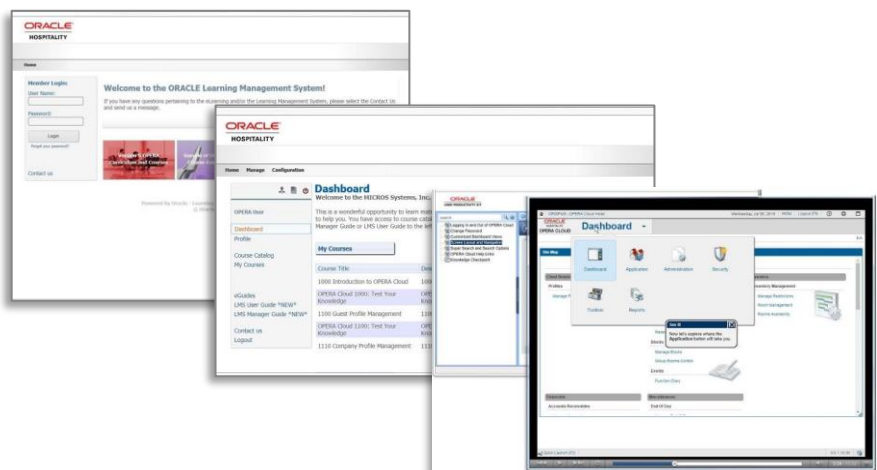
ORACLE
HOSPITALITY

Home

Member Login
User Name:
Password:
Login
Forgot your password?

Contact us

Welcome to the ORACLE Learning Management System!

If you have any questions pertaining to the eLearning and/or the Learning Management System, please select the Contact Us and send us a message.

Powered by Oracle

ORACLE
HOSPITALITY

Home Manage Configuration

OPERA User

Dashboard
Profile

Course Catalog
My Courses

eGuides
LMS User Guide *NEW*
LMS Manager Guide *NEW*

Contact us
Logout

Dashboard
Welcome to the MICROS Systems, Inc.

This is a wonderful opportunity to learn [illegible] to help you. You have access to course cata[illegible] Manager Guide or LMS User Guide to the left

My Courses

| Course Title | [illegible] |
|---|---|
| 1000 Introduction to OPERA Cloud | |
| OPERA Cloud 1000: Test Your Knowledge | |
| 1100 Guest Profile Management | |
| OPERA Cloud 1100: Test Your Knowledge | |
| 1110 Company Profile Management | |

ORACLE

Logging In and Out of OPERA Cloud
Change Password
Customized Dashboard Views
Screen Layout and Navigation
Super Search and Search Options
OPERA Cloud Help Links
Knowledge Checkpoint

ORACLE
OPERA CLOUD

Dashboard

Dashboard
Application
Administration
Security
Toolbox
Reports

Now let's explore where the Application button will take you.

Inventory Management
Manage Restrictions
Room Management
Rooms Inventory

Profiles
Manage Blocks
Group Rooms Control
Events
Function Diary

Financials
Accounts Receivables

Miscellaneous
End Of Day